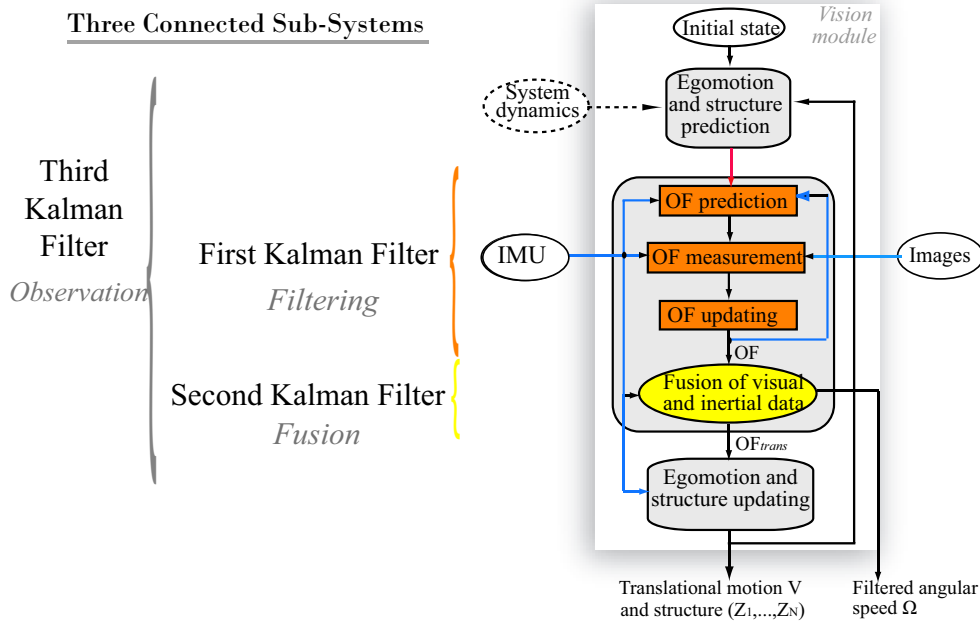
Three Connected Sub-Systems

Third Kalman Filter
Observation

First Kalman Filter
Filtering

Second Kalman Filter
Fusion

Vision module

Initial state

System dynamics

Egomotion and structure prediction

OF prediction

IMU

OF measurement

Images

OF updating

OF

Fusion of visual and inertial data

$OF_{trans}$

Egomotion and structure updating

Translational motion V and structure ($Z_1$,...,$Z_N$)

Filtered angular speed Ω